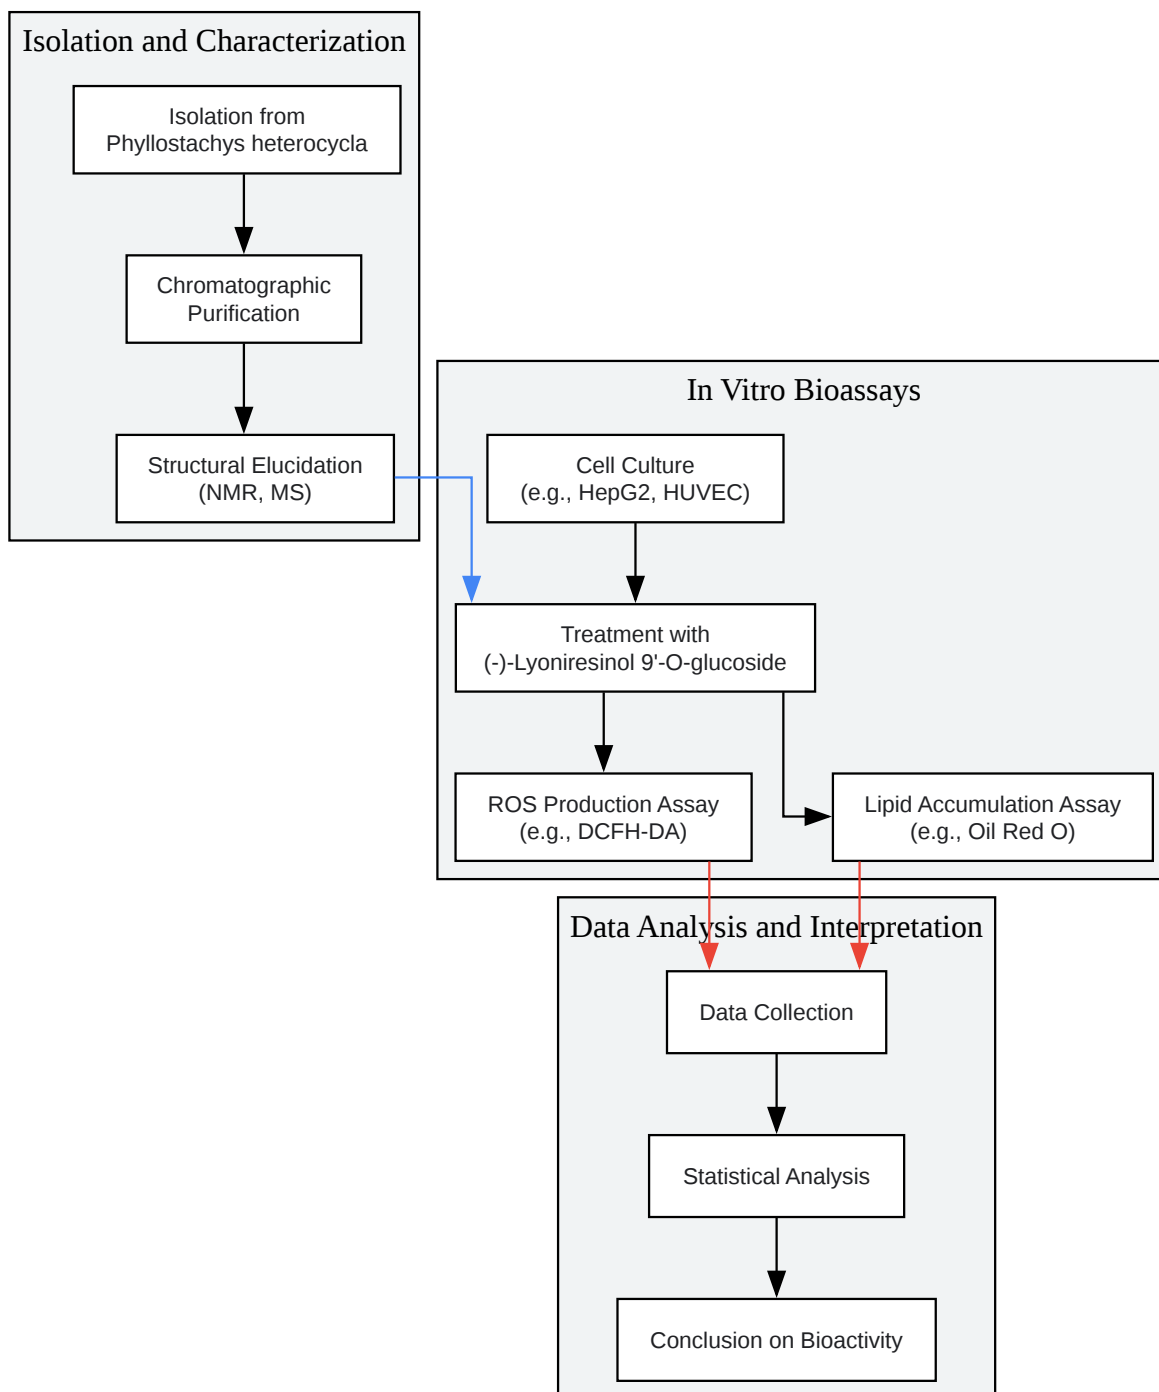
Isolation and Characterization

Isolation from Phyllostachys heterocycla

Chromatographic Purification

Structural Elucidation (NMR, MS)

In Vitro Bioassays

Cell Culture (e.g., HepG2, HUVEC)

Treatment with (-)-Lyoniresinol 9'-O-glucoside

ROS Production Assay (e.g., DCFH-DA)

Lipid Accumulation Assay (e.g., Oil Red O)

Data Analysis and Interpretation

Data Collection

Statistical Analysis

Conclusion on Bioactivity